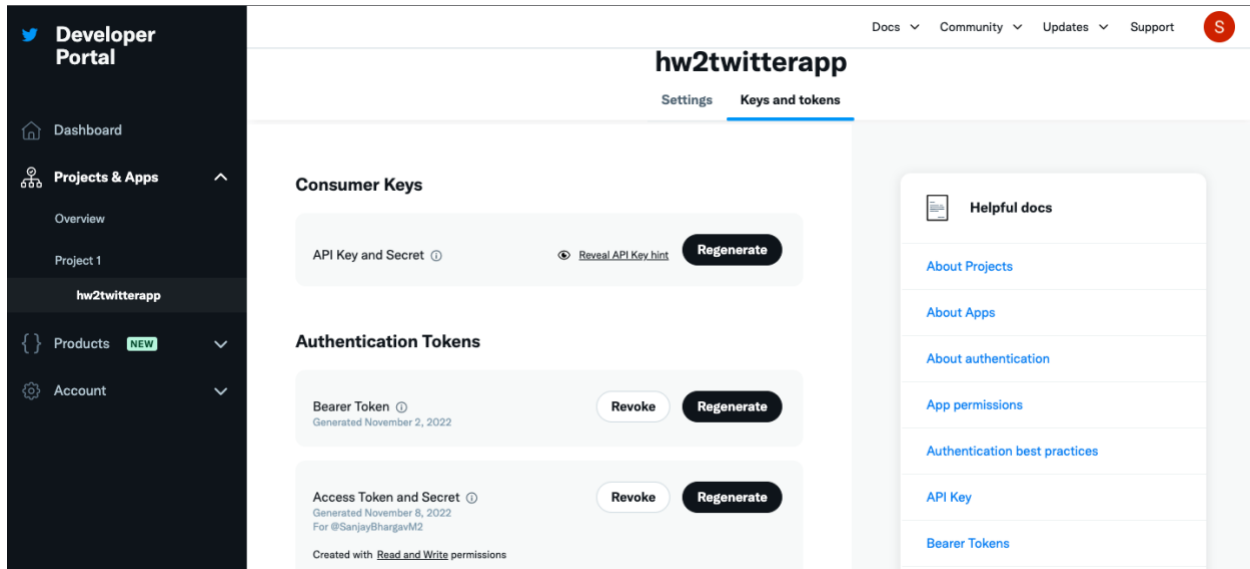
Developer Portal

Dashboard

Projects & Apps

Overview

Project 1

hw2twitterapp

Products NEW

Account

Docs Community Updates Support S

hw2twitterapp

Settings Keys and tokens

Consumer Keys

API Key and Secret ⓘ

Reveal API Key hint Regenerate

Authentication Tokens

Bearer Token ⓘ
Generated November 2, 2022

Revoke Regenerate

Access Token and Secret ⓘ
Generated November 8, 2022
For @SanjayBhargavM2

Created with Read and Write permissions

Revoke Regenerate

Helpful docs

About Projects

About Apps

About authentication

App permissions

Authentication best practices

API Key

Bearer Tokens